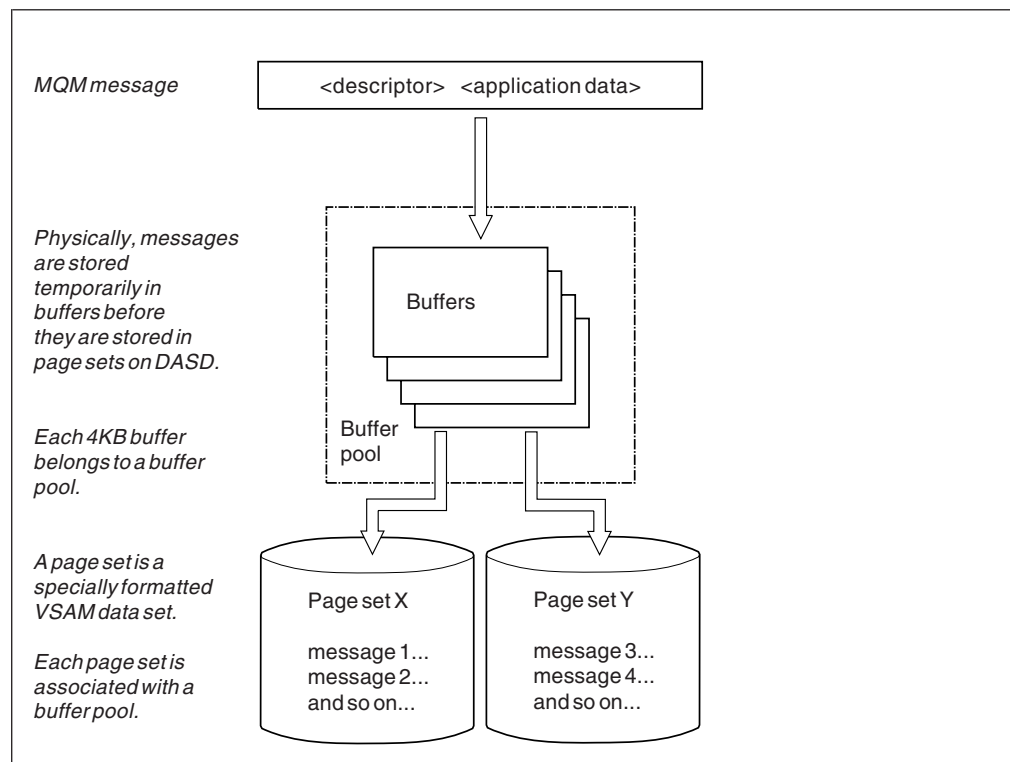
MQM message

<descriptor> <application data>

Physically, messages are stored temporarily in buffers before they are stored in page sets on DASD.

Buffers

Buffer pool

Each 4KB buffer belongs to a buffer pool.

A page set is a specially formatted VSAM data set.

Each page set is associated with a buffer pool.

Page set X

message 1...
message 2...
and so on...

Page set Y

message 3...
message 4...
and so on...